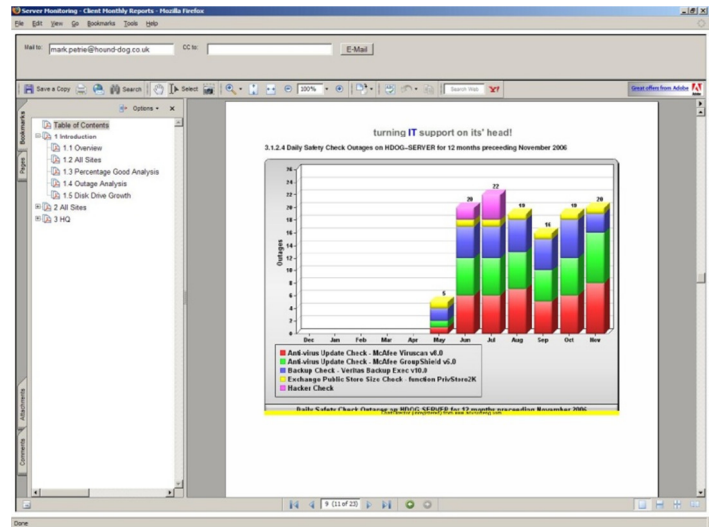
Server Monitoring - Client Monthly Reports - Mozilla Firefox

File Edit View Go Bookmarks Tools Help

Mail to: mark.petrie@hound-dog.co.uk CC to: E-Mail

Save a Copy Search Select 100% Search Web Y!

Great offers from Adobe

Options ▾

Bookmarks
Pages
Attachments
Comments

Table of Contents
1 Introduction
1.1 Overview
1.2 All Sites
1.3 Percentage Good Analysis
1.4 Outage Analysis
1.5 Disk Drive Growth
2 All Sites
3 HQ

turning IT support on its' head!

3.1.2.4 Daily Safety Check Outages on HDOG-SERVER for 12 months preceeding November 2006

| 26 | 24 | 22 | 20 | 18 | 16 | 14 | 12 | 10 | 8 | 6 | 4 | 2 | 0 |

Outages

5, 20, 22, 19, 16, 19, 20

Dec Jan Feb Mar Apr May Jun Jul Aug Sep Oct Nov

Anti-virus Update Check - McAfee Viruscan v8.0
Anti-virus Update Check - McAfee GroupShield v6.0
Backup Check - Veritas Backup Exec v10.0
Exchange Public Store Size Check - function PrivStore2K
Hacker Check

Daily Safety Check Outages on HDOG-SERVER for 12 months preceeding November 2006

9 (11 of 23)

Done